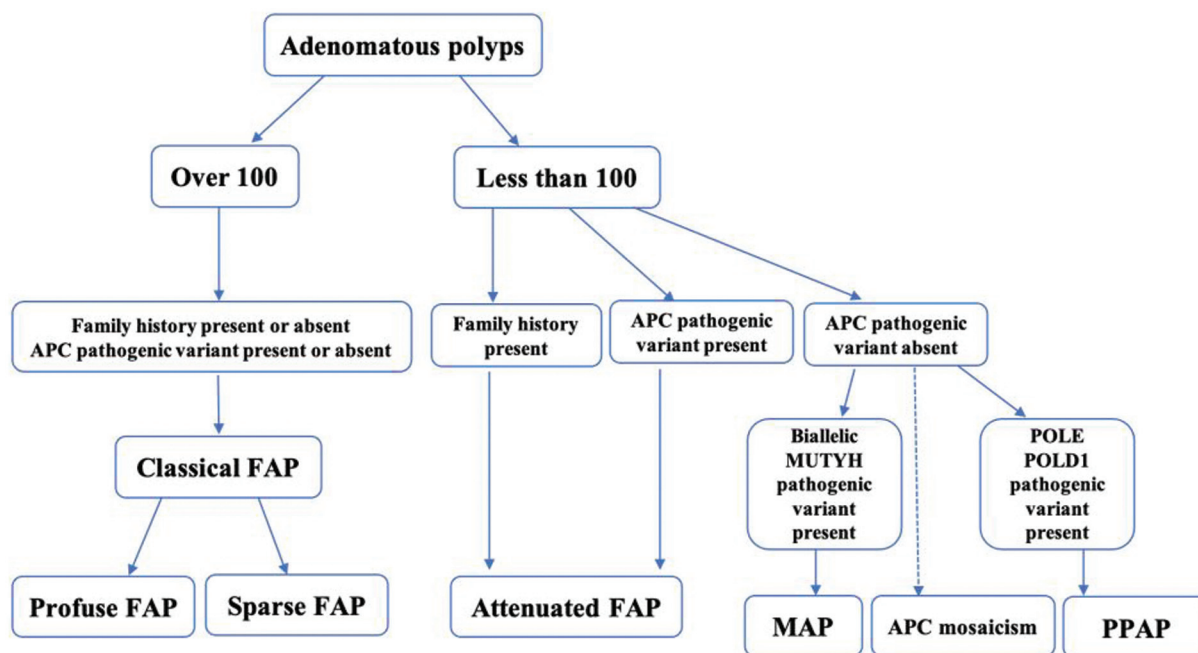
Adenomatous polyps

Over 100

Less than 100

Family history present or absent
APC pathogenic variant present or absent

Family history present

APC pathogenic variant present

APC pathogenic variant absent

Classical FAP

Biallelic MUTYH pathogenic variant present

POLE POLD1 pathogenic variant present

Profuse FAP

Sparse FAP

Attenuated FAP

MAP

APC mosaicism

PPAP